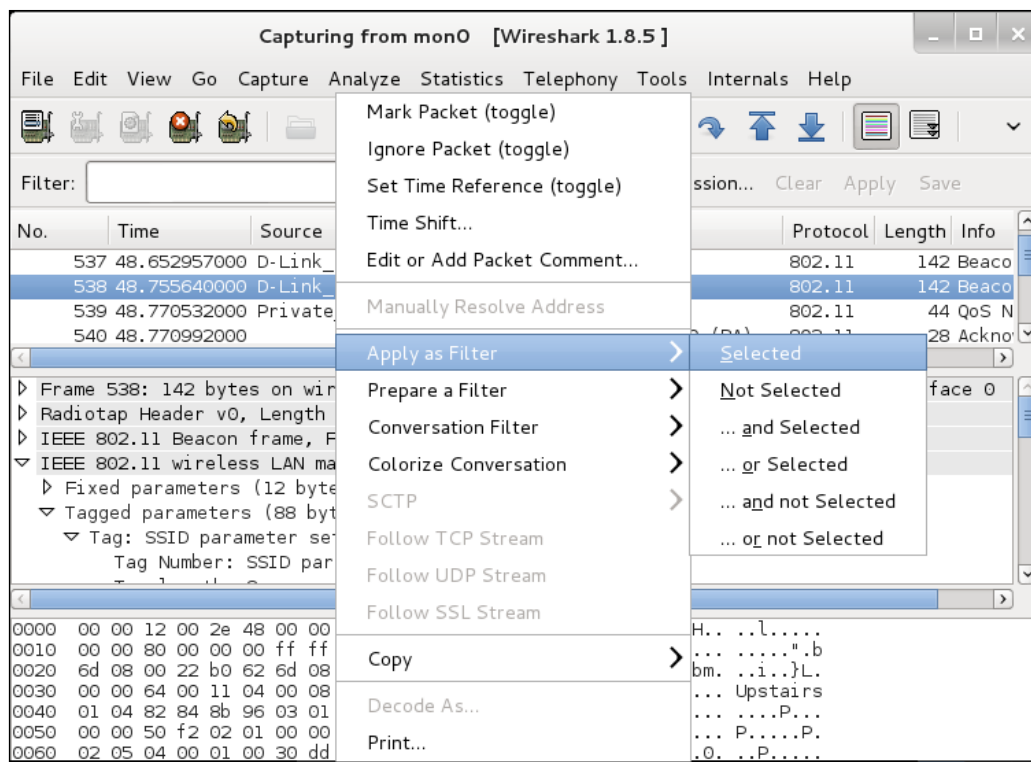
Capturing from mon0 [Wireshark 1.8.5 ]

File Edit View Go Capture Analyze Statistics Telephony Tools Internals Help

Filter: ssion... Clear Apply Save

| No. | Time | Source | Protocol | Length | Info |
|---|---|---|---|---|---|
| 537 | 48.652957000 | D-Link_ | 802.11 | 142 | Beaco |
| 538 | 48.755640000 | D-Link_ | 802.11 | 142 | Beaco |
| 539 | 48.770532000 | Private_ | 802.11 | 44 | QoS N |
| 540 | 48.770992000 | | | 28 | Ackno |

▷ Frame 538: 142 bytes on wir face 0
▷ Radiotap Header v0, Length
▷ IEEE 802.11 Beacon frame, F
▽ IEEE 802.11 wireless LAN ma
▷ Fixed parameters (12 byte
▽ Tagged parameters (88 byt
▽ Tag: SSID parameter se
Tag Number: SSID par

0000 00 00 12 00 2e 48 00 00 H.. ..l.....
0010 00 00 80 00 00 00 ff ff ... .....".b
0020 6d 08 00 22 b0 62 6d 08 bm. ..i..}L.
0030 00 00 64 00 11 04 00 08 ... Upstairs
0040 01 04 82 84 8b 96 03 01 ... ....P...
0050 00 00 50 f2 02 01 00 00 ... P.....P.
0060 02 05 04 00 01 00 30 dd .0. ..P.....

Mark Packet (toggle)
Ignore Packet (toggle)
Set Time Reference (toggle)
Time Shift...
Edit or Add Packet Comment...
Manually Resolve Address
Apply as Filter
Prepare a Filter
Conversation Filter
Colorize Conversation
SCTP
Follow TCP Stream
Follow UDP Stream
Follow SSL Stream
Copy
Decode As...
Print...

Selected
Not Selected
... and Selected
... or Selected
... and not Selected
... or not Selected